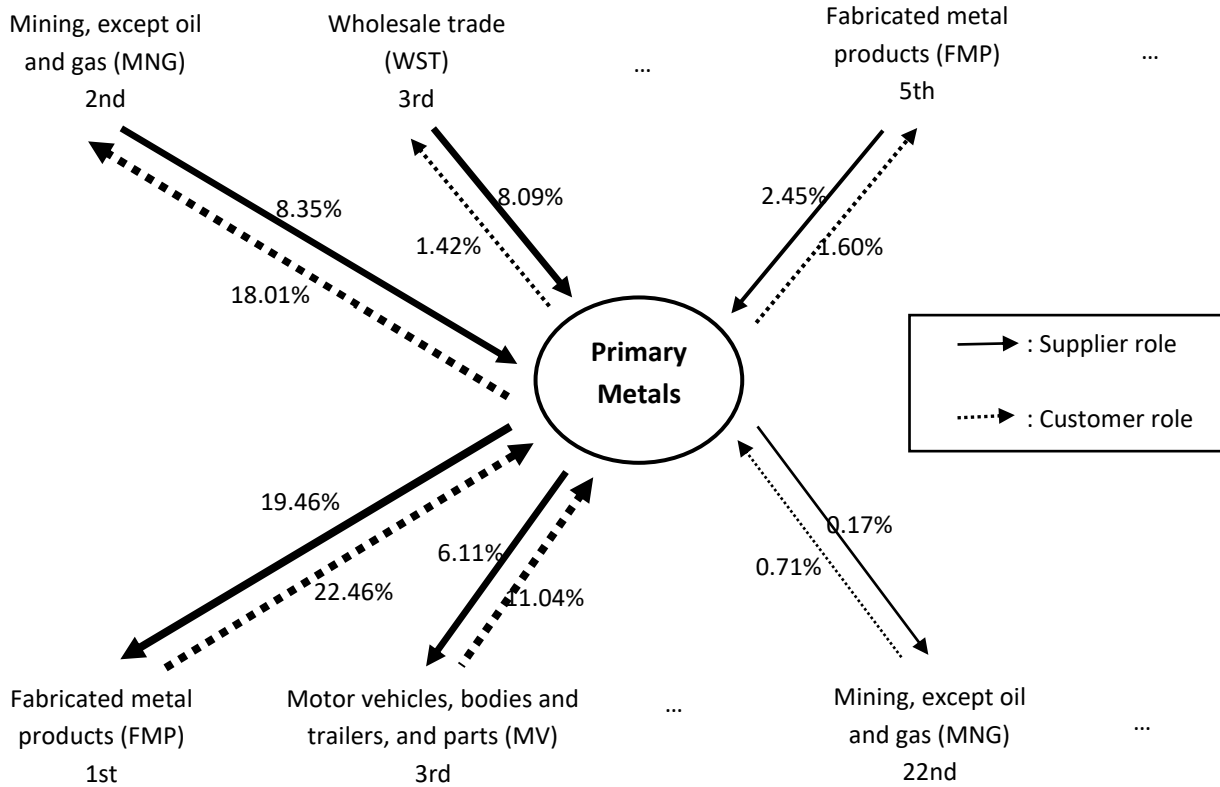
Mining, except oil and gas (MNG)
2nd

Wholesale trade (WST)
3rd

…

Fabricated metal products (FMP)
5th

…

8.35%

18.01%

8.09%

1.42%

2.45%

1.60%

Primary Metals

: Supplier role

: Customer role

19.46%

22.46%

6.11%

11.04%

0.17%

0.71%

Fabricated metal products (FMP)
1st

Motor vehicles, bodies and trailers, and parts (MV)
3rd

…

Mining, except oil and gas (MNG)
22nd

…